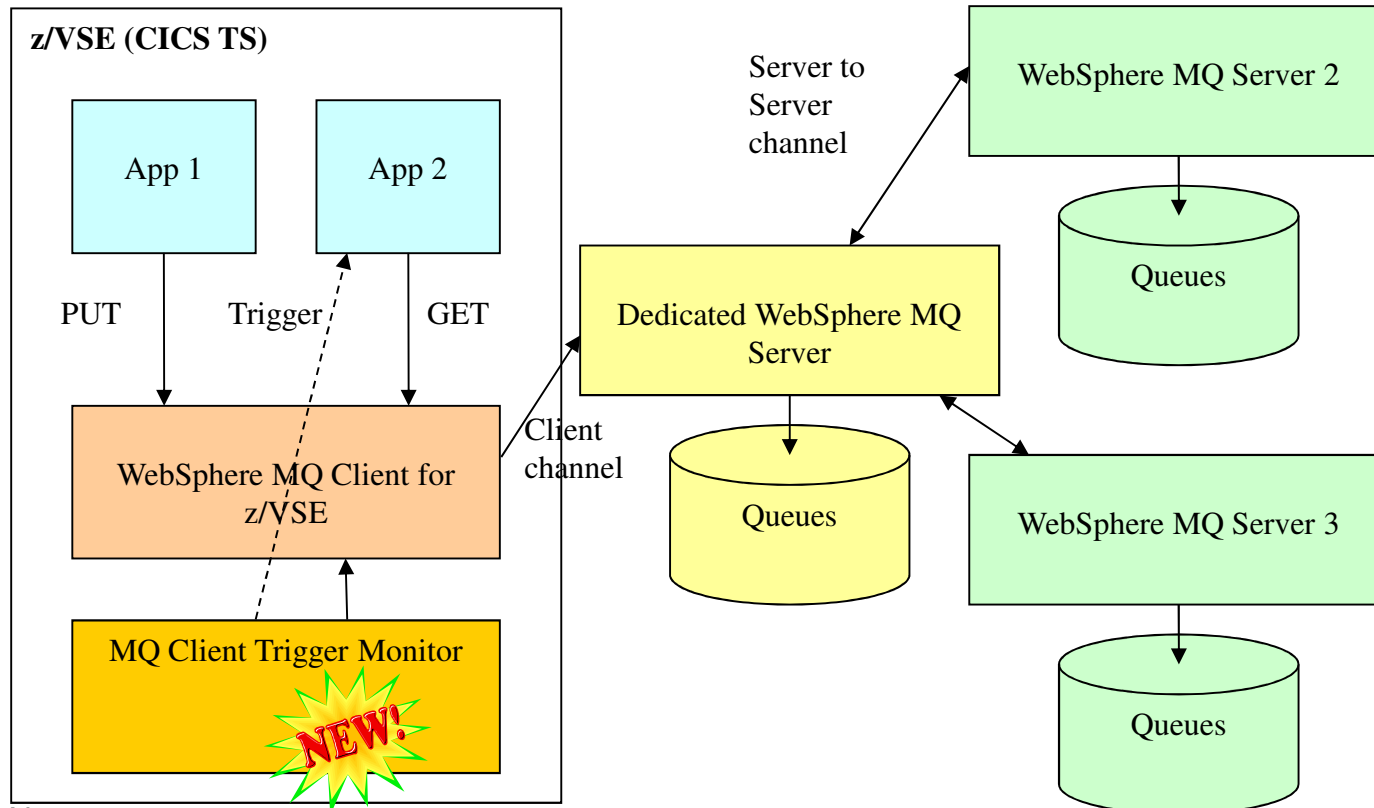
z/VSE (CICS TS)

App 1

App 2

PUT

Trigger

GET

WebSphere MQ Client for z/VSE

MQ Client Trigger Monitor

NEW!

Client channel

Server to Server channel

Dedicated WebSphere MQ Server

Queues

WebSphere MQ Server 2

Queues

WebSphere MQ Server 3

Queues